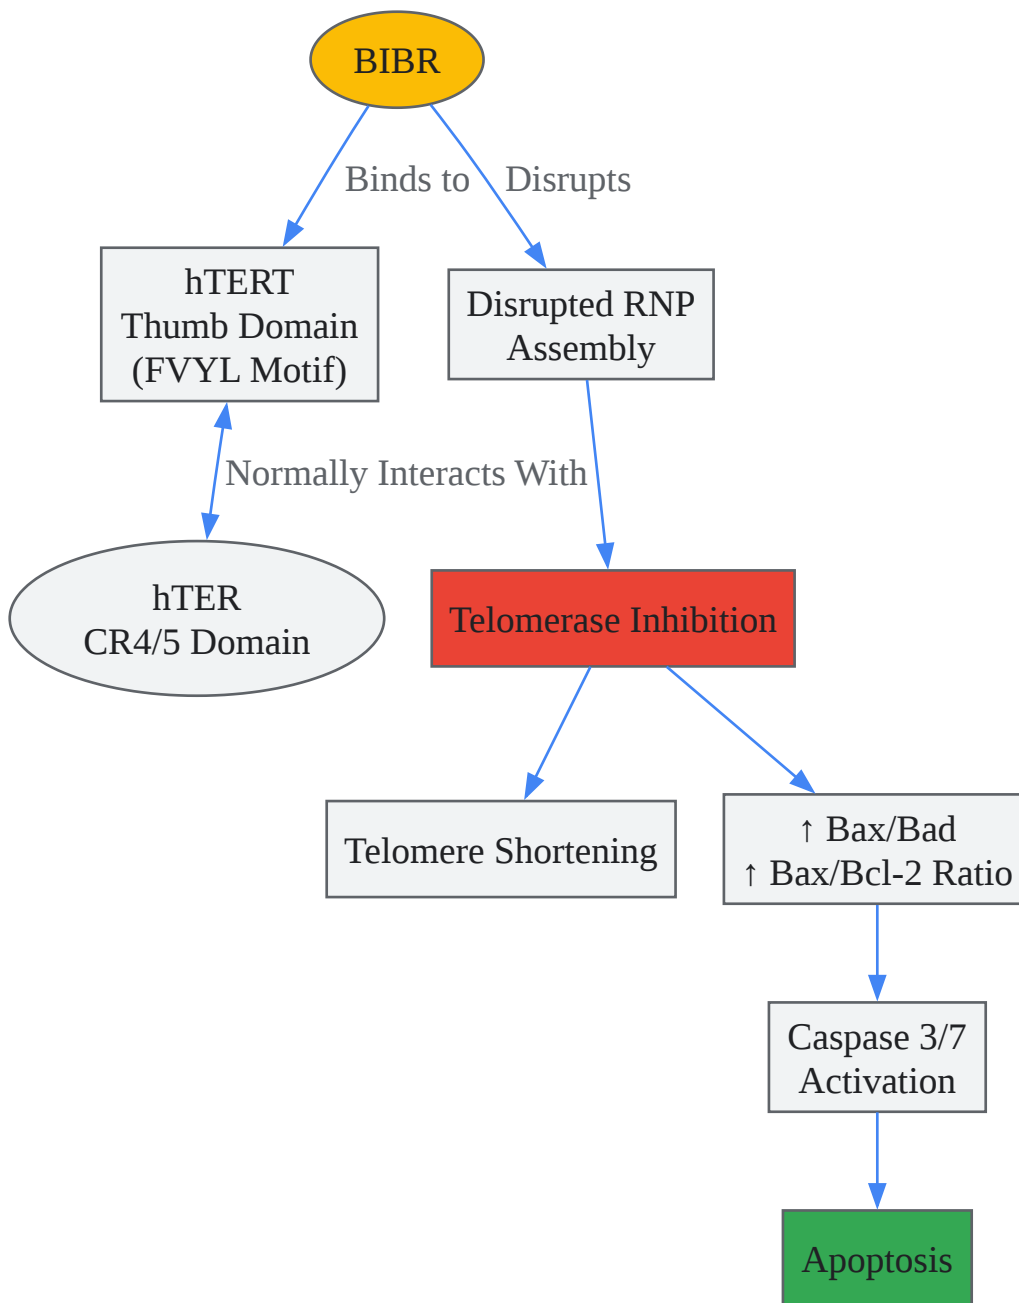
BIBR

Binds to

Disrupts

hTERT
Thumb Domain
(FVYL Motif)

Disrupted RNP
Assembly

Normally Interacts With

hTER
CR4/5 Domain

Telomerase Inhibition

Telomere Shortening

↑ Bax/Bad
↑ Bax/Bcl-2 Ratio

Caspase 3/7
Activation

Apoptosis